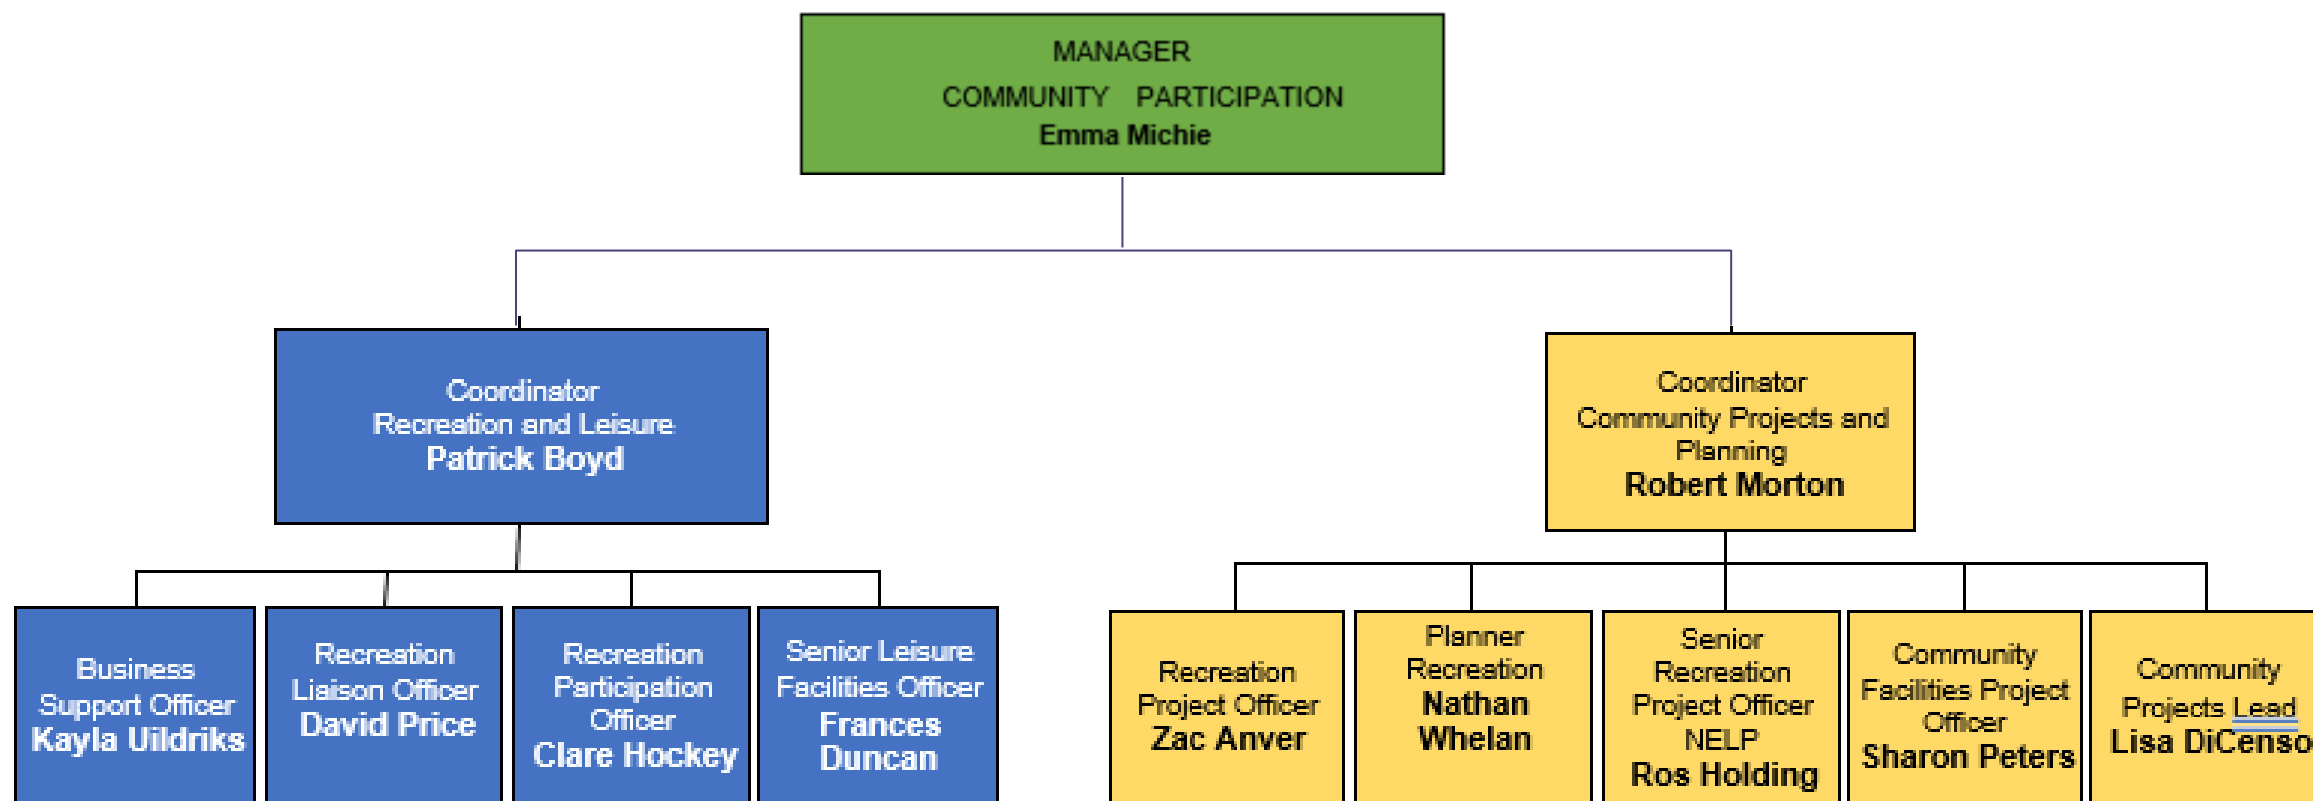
MANAGER
COMMUNITY PARTICIPATION
Emma Michie

Coordinator
Recreation and Leisure
Patrick Boyd

Coordinator
Community Projects and Planning
Robert Morton

Business Support Officer
Kayla Uildriks

Recreation Liaison Officer
David Price

Recreation Participation Officer
Clare Hockey

Senior Leisure Facilities Officer
Frances Duncan

Recreation Project Officer
Zac Anver

Planner Recreation
Nathan Whelan

Senior Recreation Project Officer NELP
Ros Holding

Community Facilities Project Officer
Sharon Peters

Community Projects Lead
Lisa DiCenso